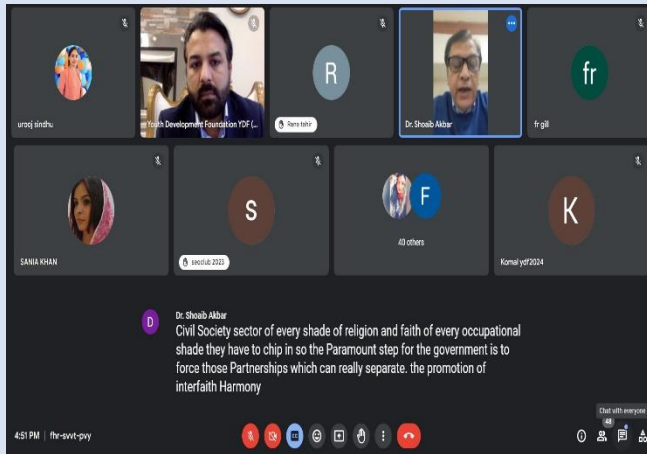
urooj sindhu

Youth Development Foundation YDF (...

R

Rana tahir

Dr. Shoaib Akbar

fr

fr gill

SANIA KHAN

S

seoclub 2023

F

40 others

K

Komal ydf2024

D

Dr. Shoaib Akbar

Civil Society sector of every shade of religion and faith of every occupational shade they have to chip in so the Paramount step for the government is to force those Partnerships which can really separate. the promotion of interfaith Harmony

Chat with everyone

48

4:51 PM | fhr-svvt-pvy